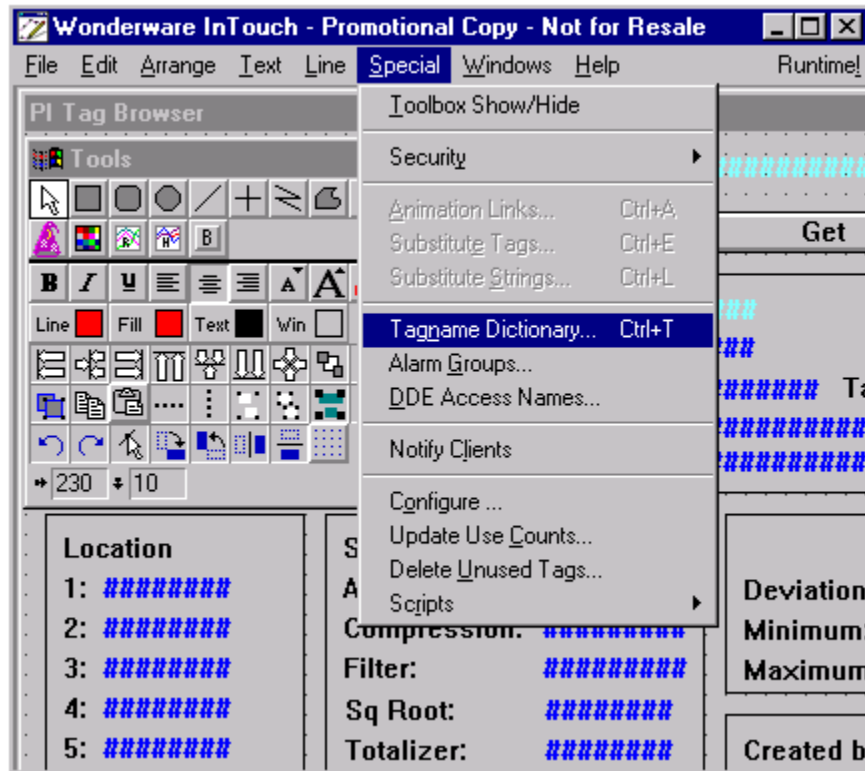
Wonderware InTouch - Promotional Copy - Not for Resale

File Edit Arrange Text Line Special Windows Help Runtime!

PI Tag Browser

Tools

B

B I U

Line Fill Text Win

230 10

Toolbox Show/Hide
Security
Animation Links... Ctrl+A
Substitute Tags... Ctrl+E
Substitute Strings... Ctrl+L
Tagname Dictionary... Ctrl+T
Alarm Groups...
DDE Access Names...
Notify Clients
Configure ...
Update Use Counts...
Delete Unused Tags...
Scripts

Get

###
###
####### Ta
#########
#########

Location
1: ########
2: ########
3: ########
4: ########
5: ########

S
A
Compression: ########
Filter: ########
Sq Root: ########
Totalizer: ########

Deviation
Minimum
Maximum
Created b